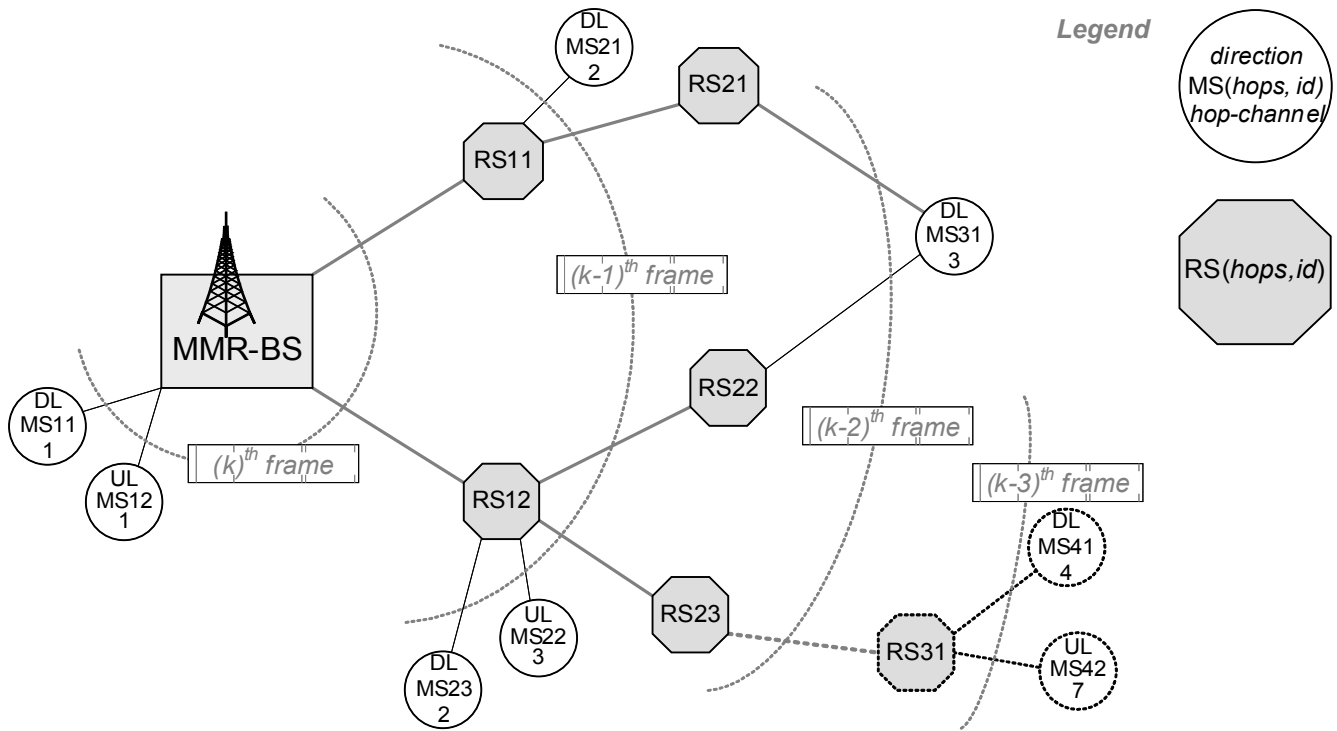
Legend

direction
MS(hops, id)
hop-channel

RS(hops,id)

DL
MS21
2

RS21

RS11

DL
MS31
3

$(k-1)^{th}$ frame

MMR-BS

RS22

DL
MS11
1

UL
MS12
1

$(k)^{th}$ frame

$(k-2)^{th}$ frame

$(k-3)^{th}$ frame

RS12

DL
MS41
4

UL
MS22
3

RS23

RS31

UL
MS42
7

DL
MS23
2